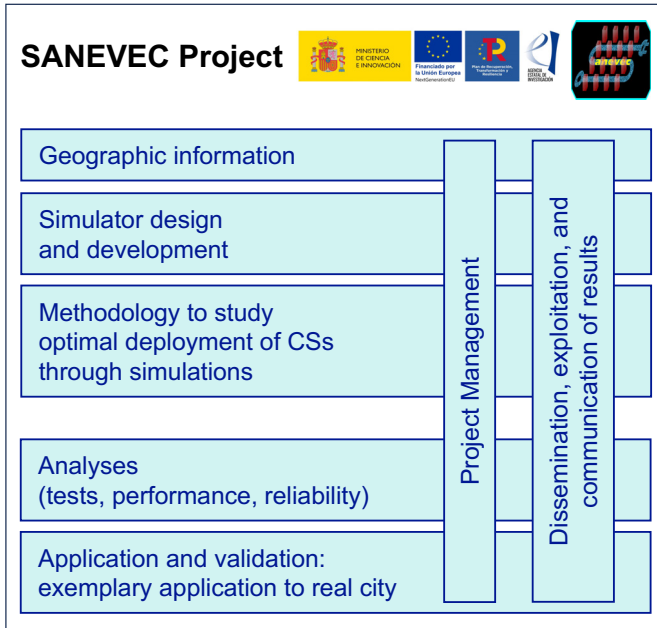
SANEVEC Project

MINISTERIO DE CIENCIA E INNOVACIÓN

Financiado por la Unión Europea NextGenerationEU

Plan de Recuperación, Transformación y Resiliencia

AGENCIA ESTATAL DE INVESTIGACIÓN

sanevec

Geographic information

Simulator design and development

Methodology to study optimal deployment of CSs through simulations

Analyses (tests, performance, reliability)

Application and validation: exemplary application to real city

Project Management

Dissemination, exploitation, and communication of results